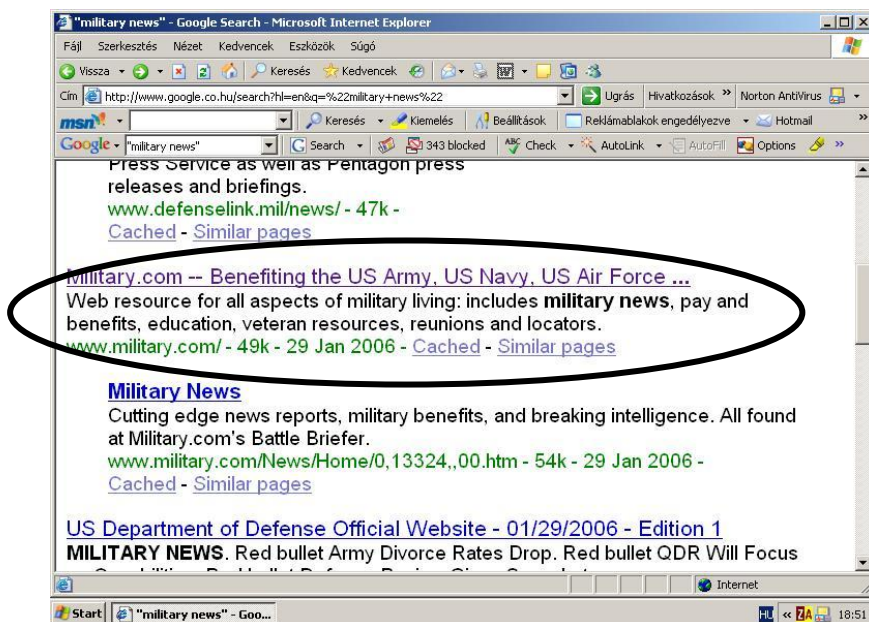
"military news" - Google Search - Microsoft Internet Explorer

Fájl Szerkesztés Nézet Kedvencek Eszközök Súgó

Vissza Keresés Kedvencek

Cím http://www.google.co.hu/search?hl=en&q=%22military+news%22 Ugrás Hivatkozások » Norton AntiVirus

msn Keresés Kiemelés Beállítások Reklámablakok engedélyezve Hotmail

Google "military news" Search 343 blocked Check AutoLink AutoFill Options

Press Service as well as Pentagon press releases and briefings.
www.defenselink.mil/news/ - 47k -
Cached - Similar pages

Military.com -- Benefiting the US Army, US Navy, US Air Force ...
Web resource for all aspects of military living: includes **military news**, pay and benefits, education, veteran resources, reunions and locators.
www.military.com/ - 49k - 29 Jan 2006 - Cached - Similar pages

Military News
Cutting edge news reports, military benefits, and breaking intelligence. All found at Military.com's Battle Briefer.
www.military.com/News/Home/0,13324,,00.htm - 54k - 29 Jan 2006 -
Cached - Similar pages

US Department of Defense Official Website - 01/29/2006 - Edition 1
**MILITARY NEWS**. Red bullet Army Divorce Rates Drop. Red bullet QDR Will Focus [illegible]

Internet

Start "military news" - Goo... HU 18:51